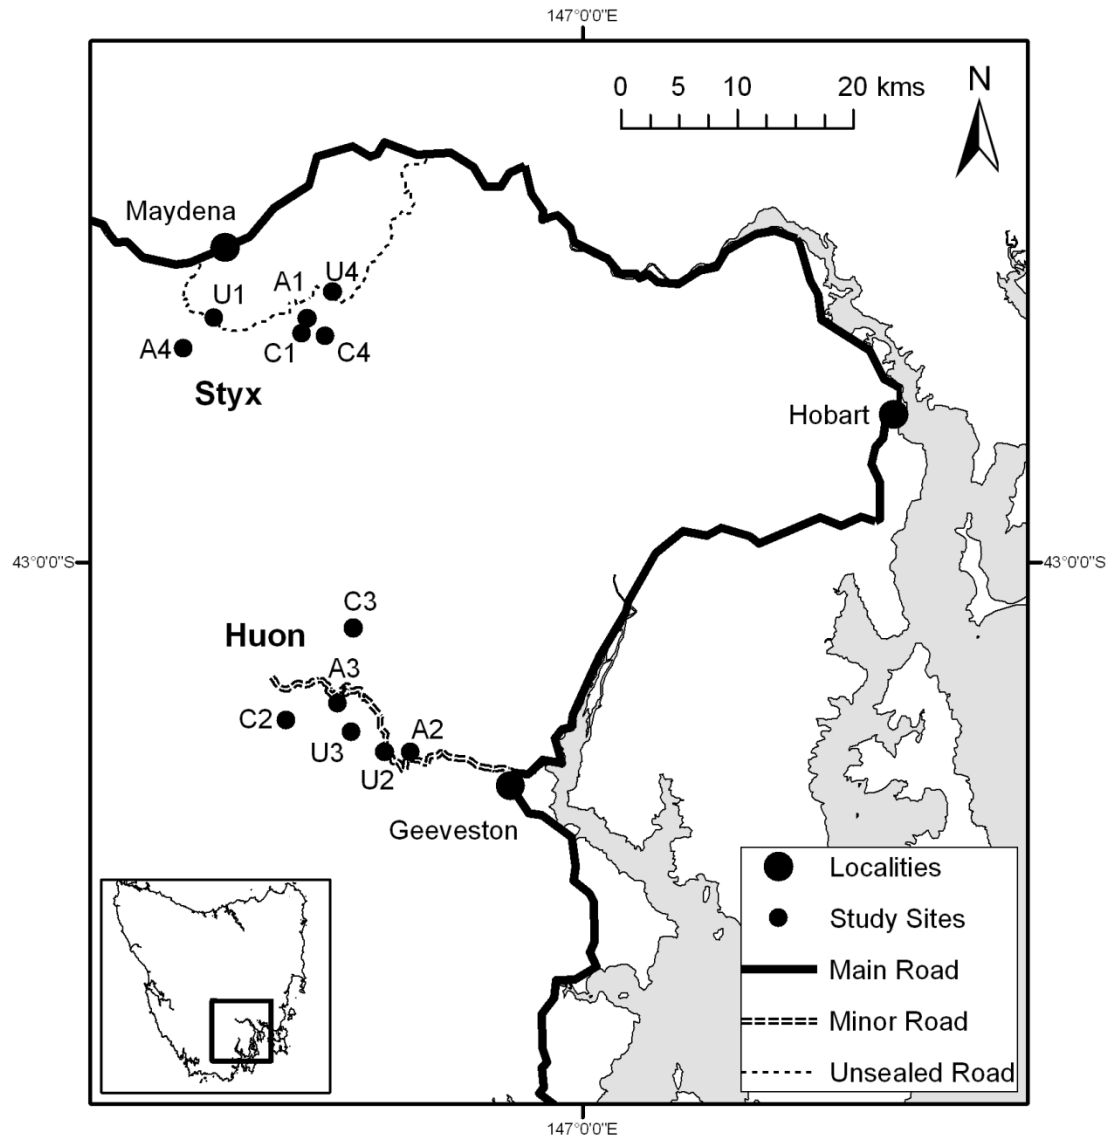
147°0'0"E

0 5 10 20 kms

N

Maydena

U1

A1

U4

A4

C1

C4

Styx

Hobart

43°0'0"S

43°0'0"S

C3

Huon

A3

C2

U3

A2

U2

Geeveston

Localities

Study Sites

Main Road

Minor Road

Unsealed Road

147°0'0"E